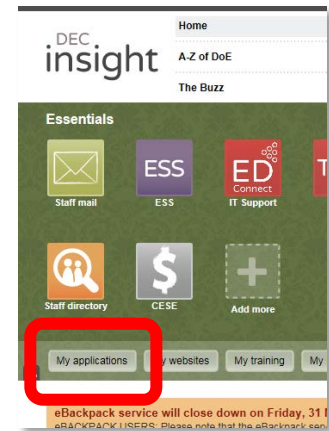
DEC insight

Home

A-Z of DoE

The Buzz

Essentials

Staff mail

ESS

ESS

ED Connect

IT Support

Staff directory

$

CESE

Add more

My applications

My websites

My training

My

eBackpack service will close down on Friday, 31 M

eBACKPACK USERS: Please note that the eBackpack serv